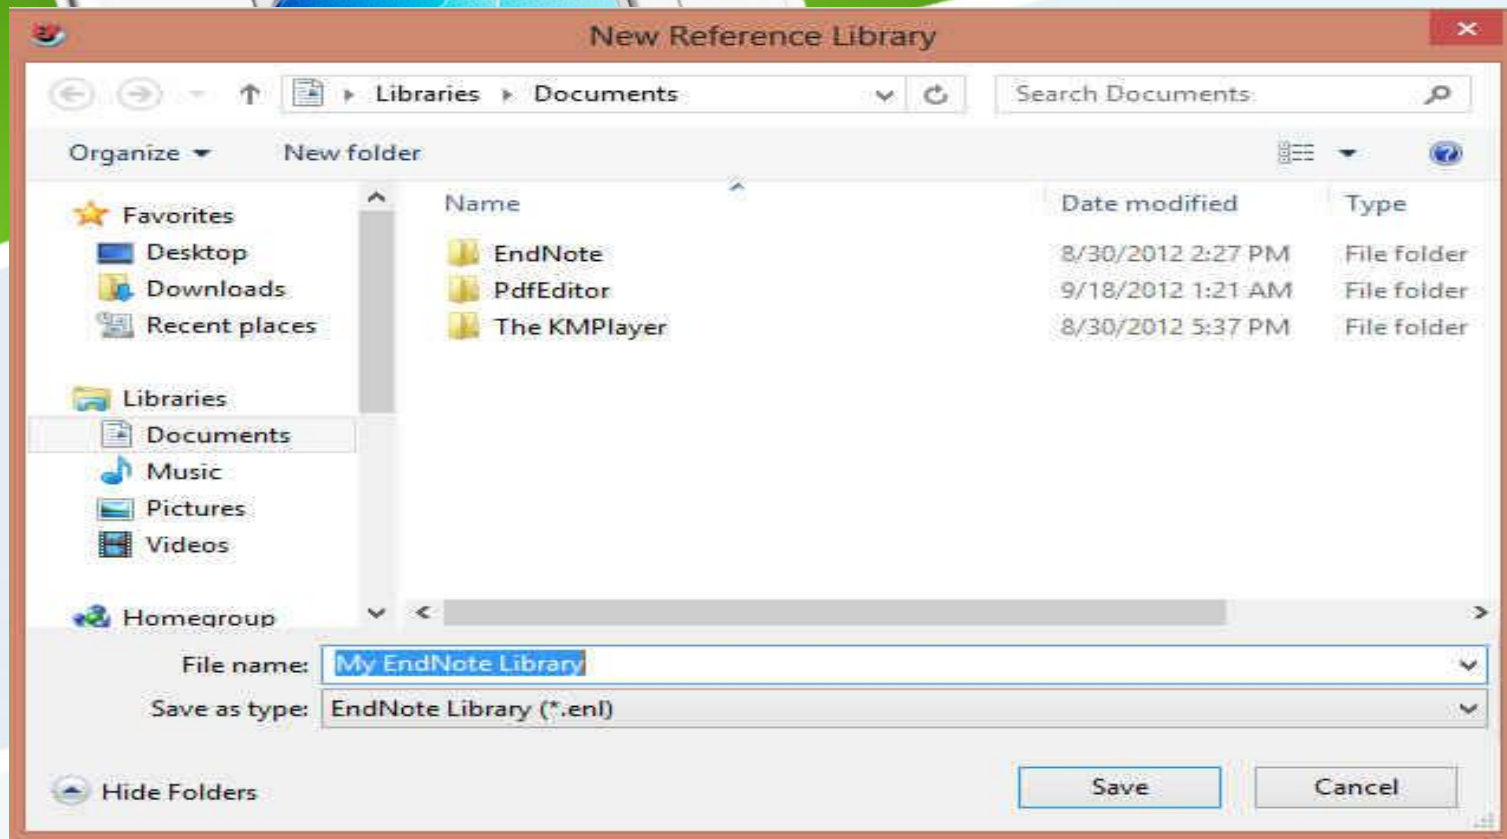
New Reference Library

Libraries ▸ Documents

Search Documents

Organize ▾ New folder

Favorites
Desktop
Downloads
Recent places

Libraries
Documents
Music
Pictures
Videos

Homegroup

| Name | Date modified | Type |
|---|---|---|
| EndNote | 8/30/2012 2:27 PM | File folder |
| PdfEditor | 9/18/2012 1:21 AM | File folder |
| The KMPlayer | 8/30/2012 5:37 PM | File folder |

File name: My EndNote Library

Save as type: EndNote Library (*.enl)

Hide Folders

Save

Cancel